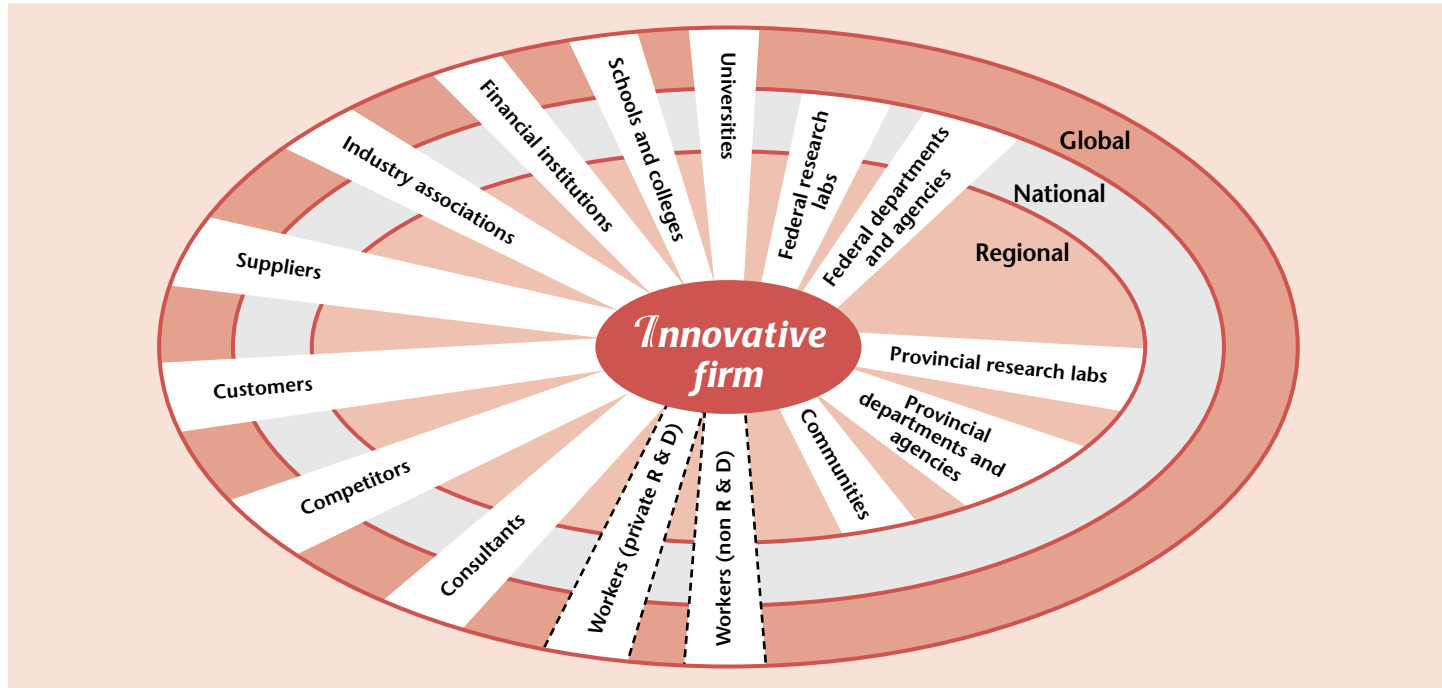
Global
National
Regional

Innovative firm

Universities
Schools and colleges
Financial institutions
Industry associations
Suppliers
Customers
Competitors
Consultants
Workers (private R & D)
Workers (non R & D)
Communities
Provincial departments and agencies
Provincial research labs
Federal departments and agencies
Federal research labs